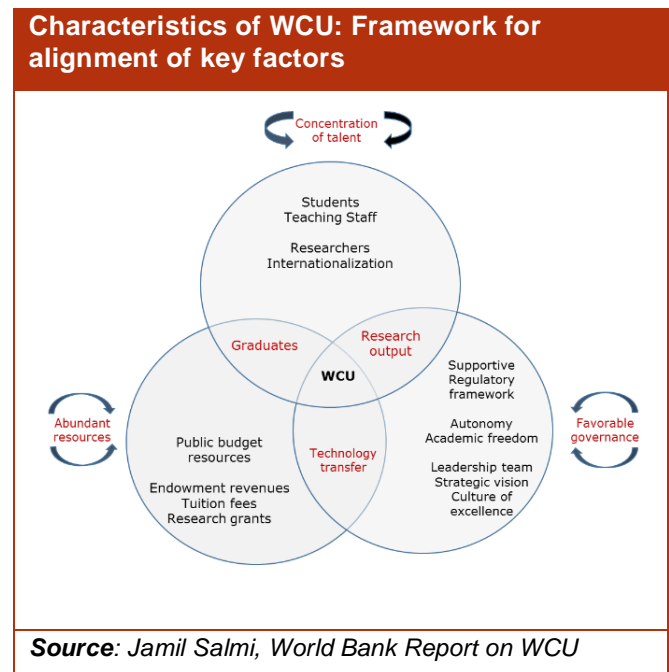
Characteristics of WCU: Framework for alignment of key factors

Concentration of talent

Students
Teaching Staff

Researchers
Internationalization

Graduates

Research output

WCU

Abundant resources

Favorable governance

Supportive Regulatory framework

Autonomy
Academic freedom

Leadership team
Strategic vision
Culture of excellence

Public budget resources

Endowment revenues
Tuition fees
Research grants

Technology transfer

Source: Jamil Salmi, World Bank Report on WCU